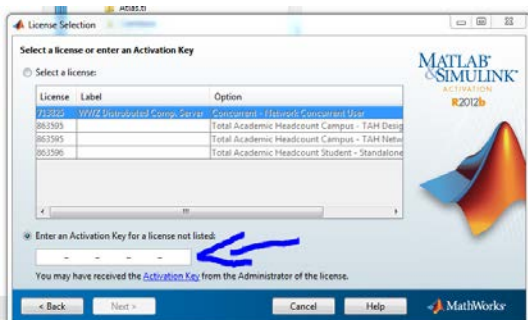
Atlas.ti

License Selection

Select a license or enter an Activation Key

Select a license:

| License | Label | Option |
|---|---|---|
| 713835 | WWZ Distributed Comp. Server | Concurrent - Network Concurrent User |
| 863593 | | Total Academic Headcount Campus - TAH Desig |
| 863595 | | Total Academic Headcount Campus - TAH Netw |
| 863596 | | Total Academic Headcount Student - Standalone |

Enter an Activation Key for a license not listed:

- - - -

You may have received the Activation Key from the Administrator of the license.

MATLAB SIMULINK ACTIVATION R2012b

< Back Next > Cancel Help MathWorks